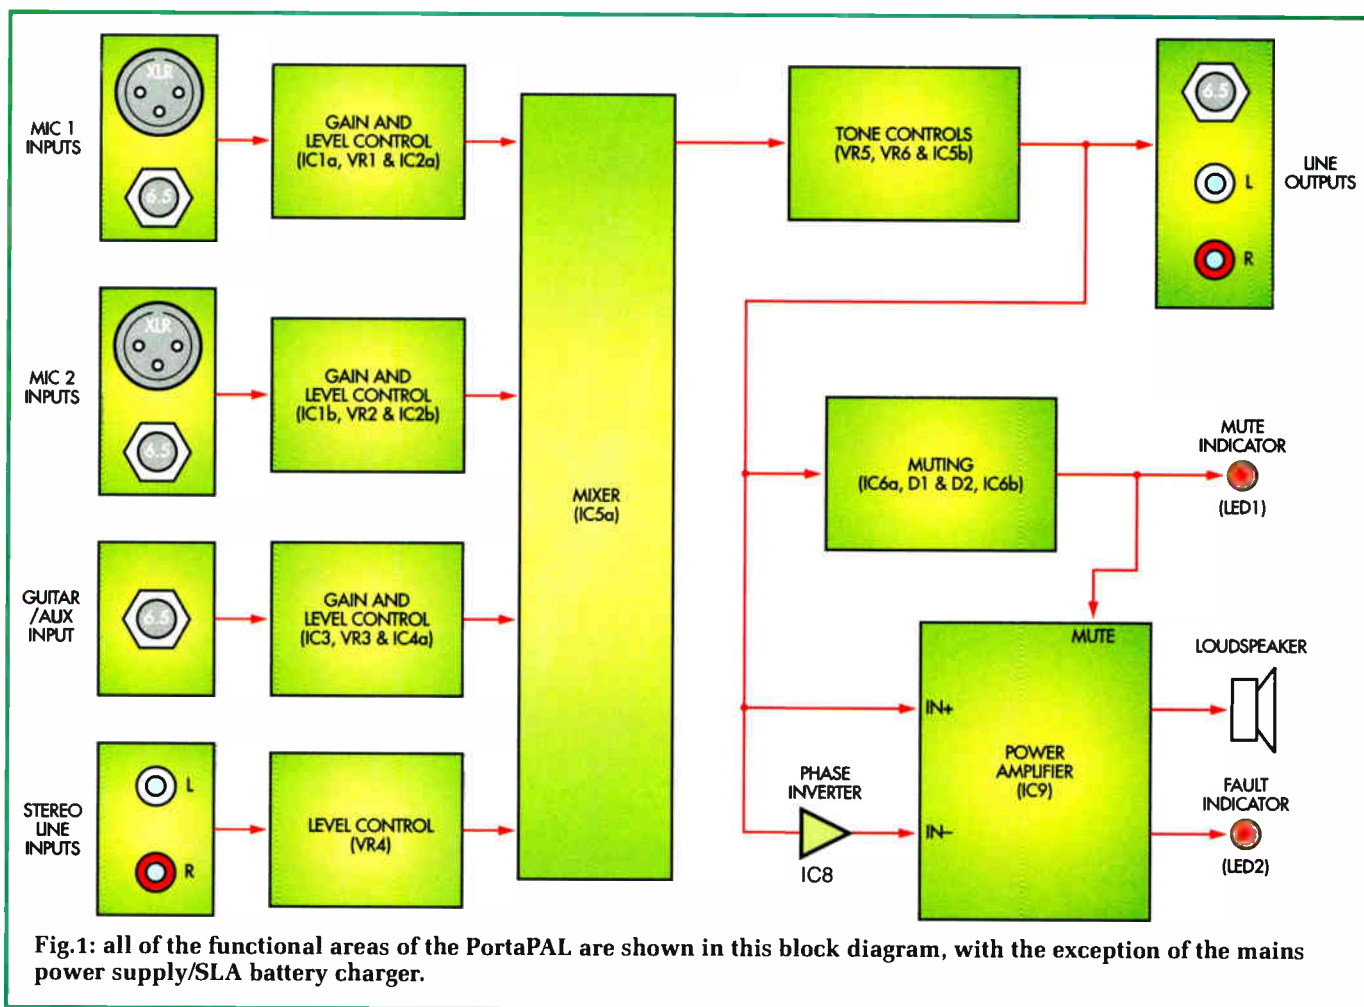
MIC 1 INPUTS

XLR

6.5

GAIN AND LEVEL CONTROL (IC1a, VR1 & IC2a)

MIC 2 INPUTS

XLR

6.5

GAIN AND LEVEL CONTROL (IC1b, VR2 & IC2b)

GUITAR /AUX INPUT

6.5

GAIN AND LEVEL CONTROL (IC3, VR3 & IC4a)

STEREO LINE INPUTS

L

R

LEVEL CONTROL (VR4)

MIXER (IC5a)

TONE CONTROLS (VR5, VR6 & IC5b)

6.5

L

R

LINE OUTPUTS

MUTING (IC6a, D1 & D2, IC6b)

MUTE INDICATOR

(LED1)

MUTE

IN+

POWER AMPLIFIER (IC9)

IN–

PHASE INVERTER

IC8

LOUDSPEAKER

FAULT INDICATOR

(LED2)

Fig.1: all of the functional areas of the PortaPAL are shown in this block diagram, with the exception of the mains power supply/SLA battery charger.